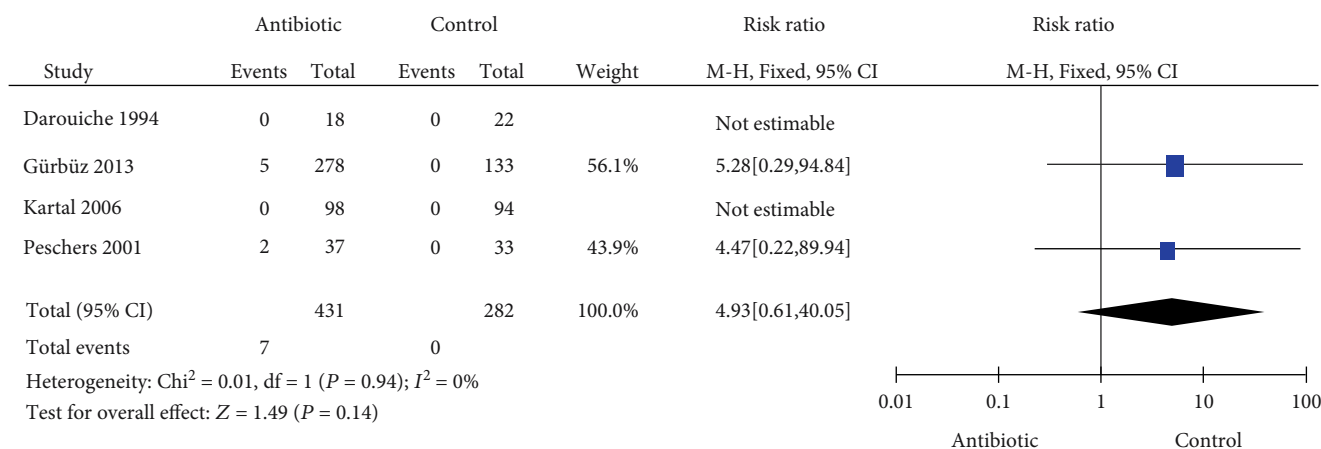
| Study | Antibiotic Events | Antibiotic Total | Control Events | Control Total | Weight | Risk ratio M-H, Fixed, 95% CI | Risk ratio M-H, Fixed, 95% CI |
|---|---|---|---|---|---|---|---|
| Darouiche 1994 | 0 | 18 | 0 | 22 | | Not estimable | |
| Gürbüz 2013 | 5 | 278 | 0 | 133 | 56.1% | 5.28[0.29,94.84] | |
| Kartal 2006 | 0 | 98 | 0 | 94 | | Not estimable | |
| Peschers 2001 | 2 | 37 | 0 | 33 | 43.9% | 4.47[0.22,89.94] | |
| Total (95% CI) | | 431 | | 282 | 100.0% | 4.93[0.61,40.05] | |
| Total events | 7 | | 0 | | | | |

Heterogeneity: Chi$^2$ = 0.01, df = 1 ($P$ = 0.94); $I^2$ = 0%
Test for overall effect: $Z$ = 1.49 ($P$ = 0.14)

0.01 0.1 1 10 100
Antibiotic Control